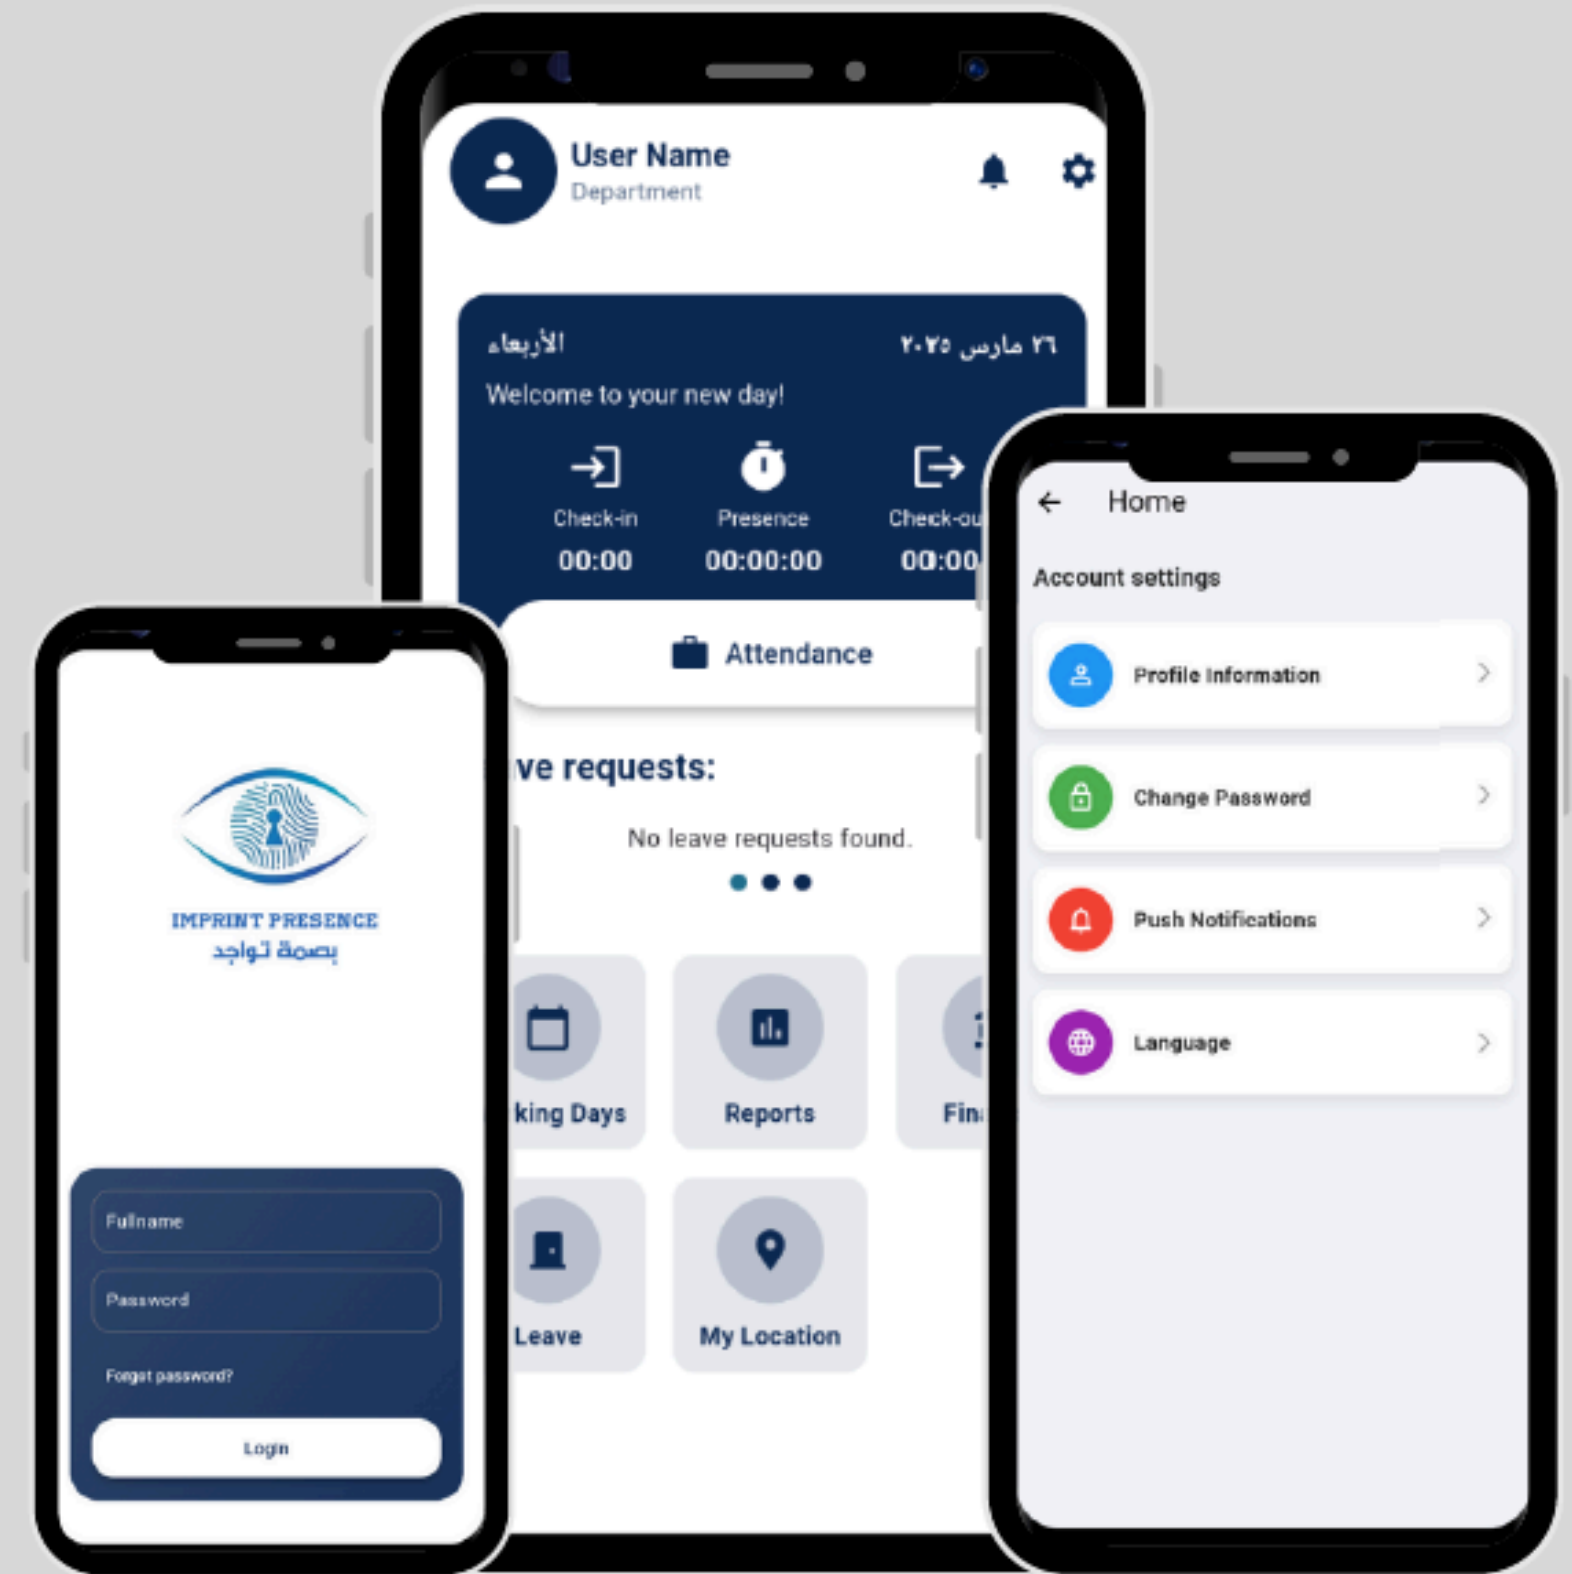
User Name
Department

الأربعاء
٢٦ مارس ٢٠٢٥
Welcome to your new day!

Check-in
00:00

Presence
00:00:00

Check-ou
00:00

Attendance

ve requests:

No leave requests found.

king Days

Reports

Fin

Leave

My Location

IMPRINT PRESENCE
بصمة تواجد

Fullname

Password

Forgot password?

Login

Home

Account settings

Profile Information

Change Password

Push Notifications

Language